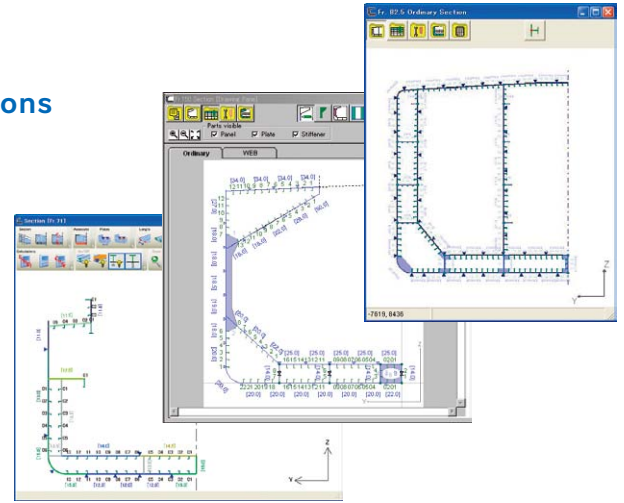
ons

Fr. 82.5 Ordinary Section

H

Z

Y

-7819, 8436

Section Drawing Plate

Parts visible

Panel

Plate

Stiffener

Ordinary

WEB

[34.0]

[34.0]

[26.0]

[26.0]

[25.0]

[20.0]

[20.0]

[22.0]

Section Fr. 111

Z

Y